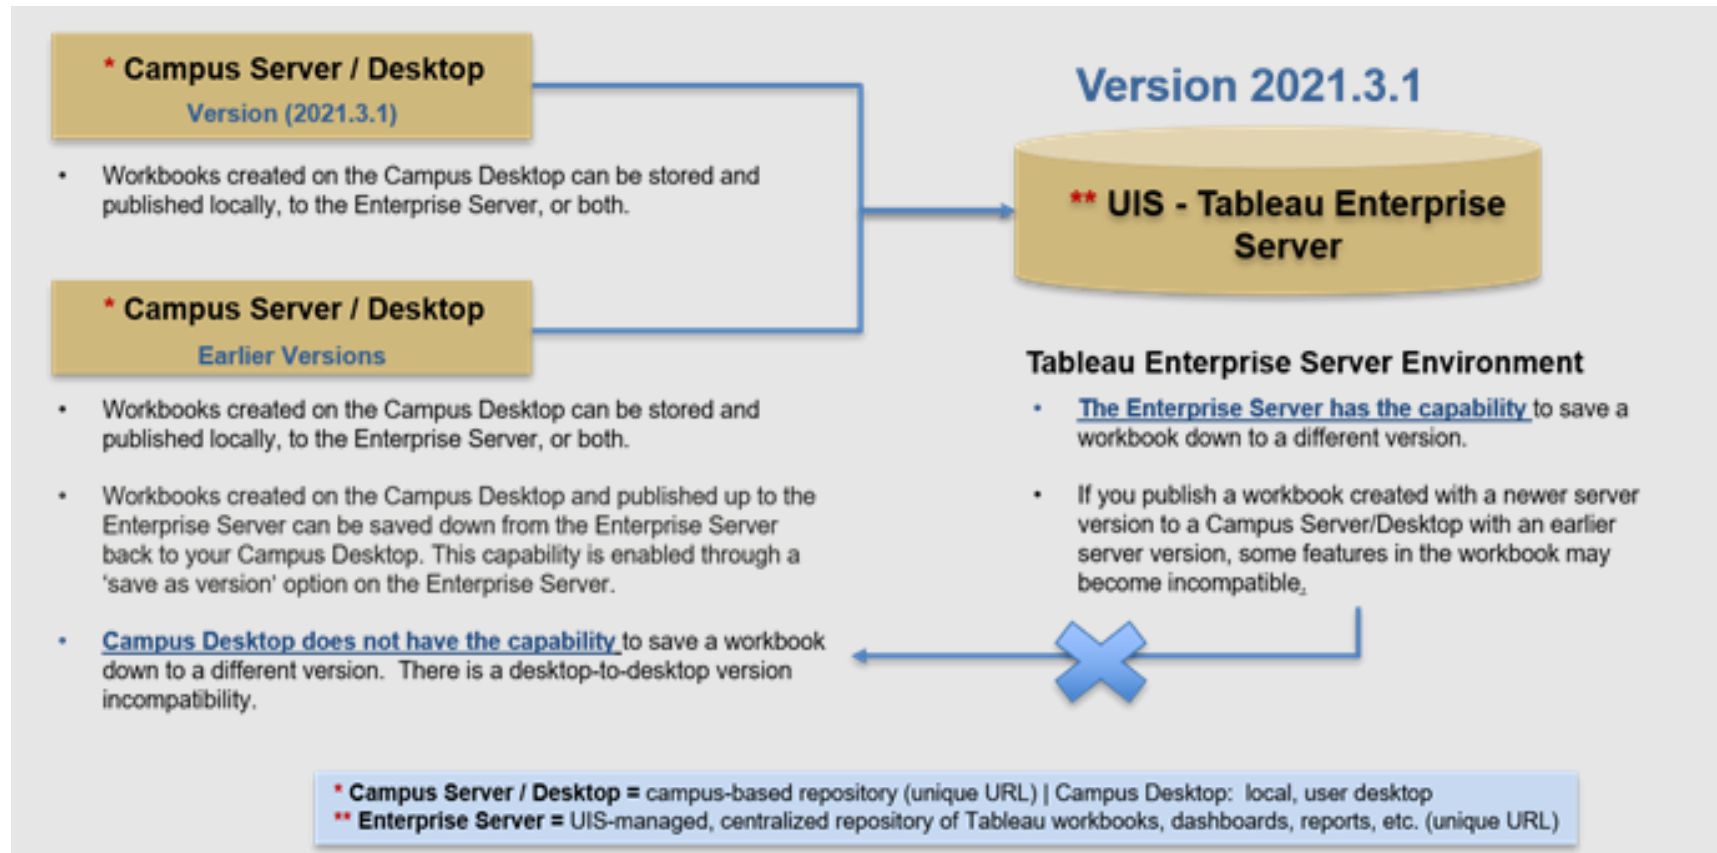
* Campus Server / Desktop
Version (2021.3.1)

• Workbooks created on the Campus Desktop can be stored and published locally, to the Enterprise Server, or both.

* Campus Server / Desktop
Earlier Versions

• Workbooks created on the Campus Desktop can be stored and published locally, to the Enterprise Server, or both.

• Workbooks created on the Campus Desktop and published up to the Enterprise Server can be saved down from the Enterprise Server back to your Campus Desktop. This capability is enabled through a 'save as version' option on the Enterprise Server.

• Campus Desktop does not have the capability to save a workbook down to a different version. There is a desktop-to-desktop version incompatibility.

Version 2021.3.1

** UIS - Tableau Enterprise Server

Tableau Enterprise Server Environment

• The Enterprise Server has the capability to save a workbook down to a different version.

• If you publish a workbook created with a newer server version to a Campus Server/Desktop with an earlier server version, some features in the workbook may become incompatible.

* Campus Server / Desktop = campus-based repository (unique URL) | Campus Desktop: local, user desktop
** Enterprise Server = UIS-managed, centralized repository of Tableau workbooks, dashboards, reports, etc. (unique URL)